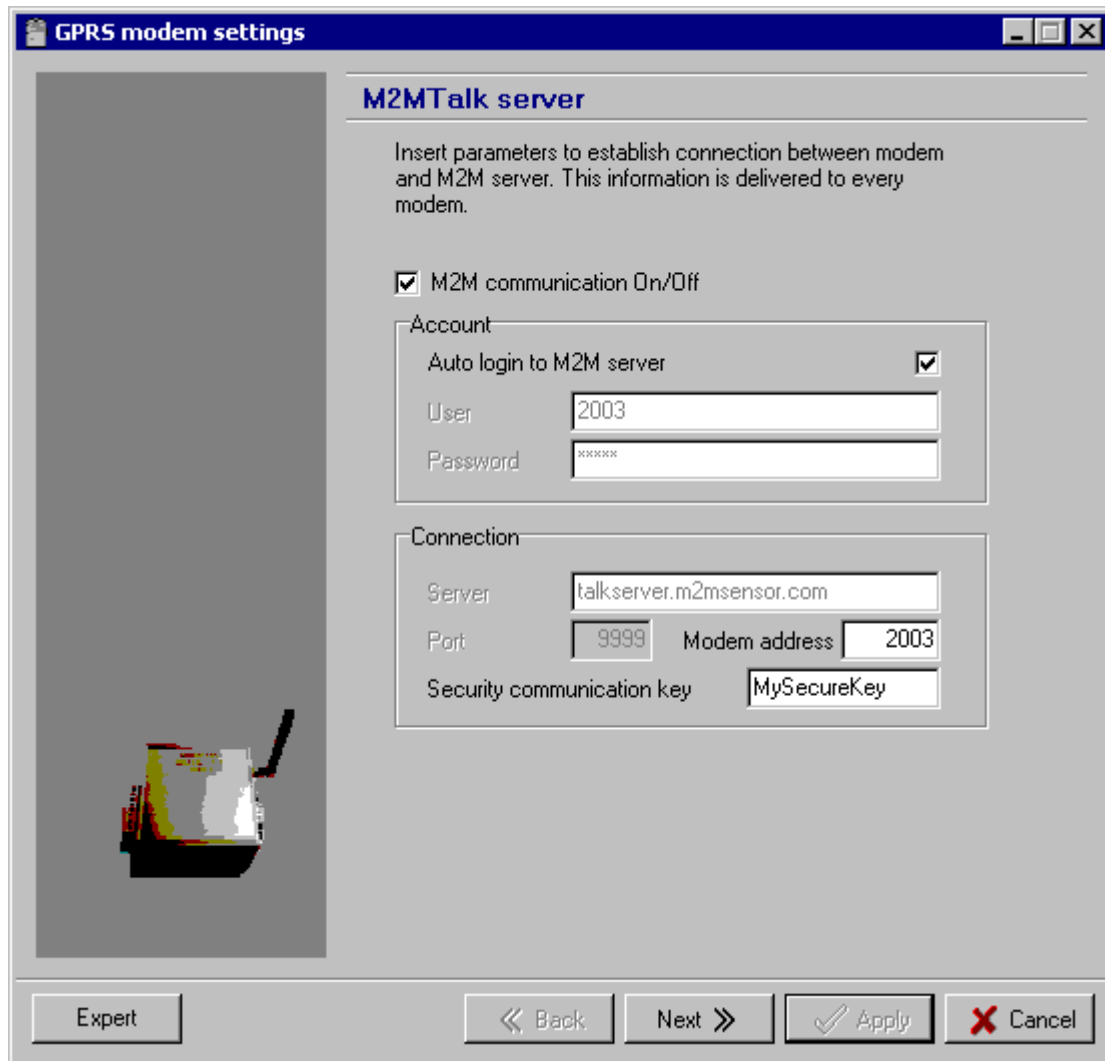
GPRS modem settings

M2MTalk server

Insert parameters to establish connection between modem and M2M server. This information is delivered to every modem.

M2M communication On/Off

Account
Auto login to M2M server
User 2003
Password *****

Connection
Server talkserver.m2msensor.com
Port 9999 Modem address 2003
Security communication key MySecureKey

Expert
« Back
Next »
Apply
Cancel